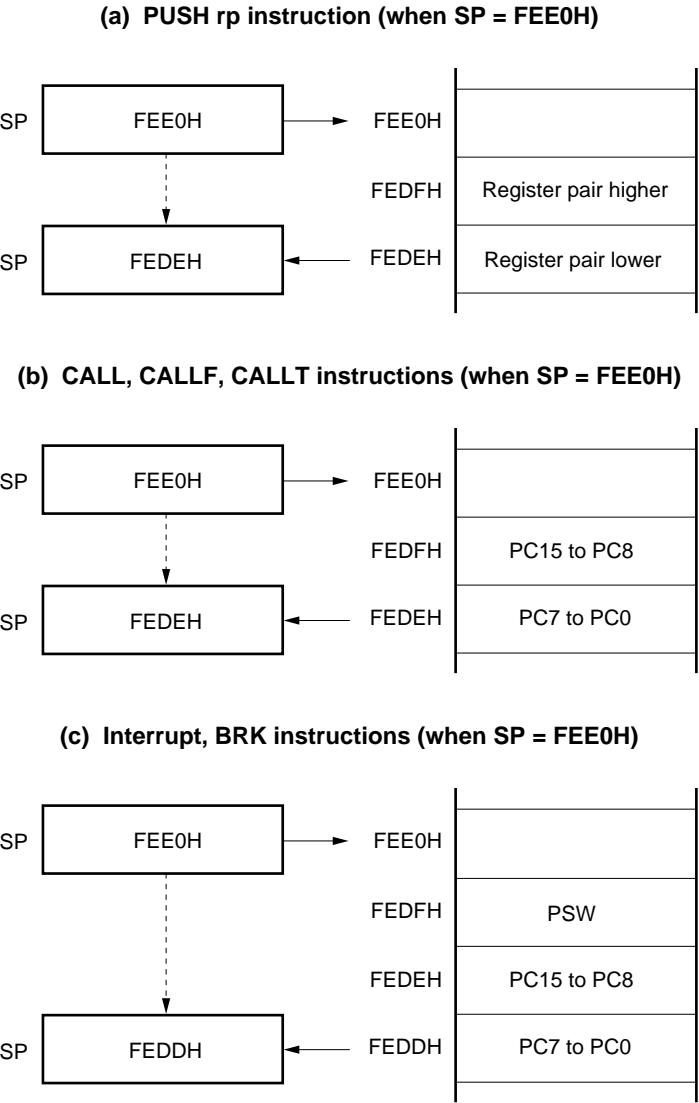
(a) PUSH rp instruction (when SP = FEE0H)

SP FEE0H

SP FEDEH

FEE0H

FEDFH Register pair higher

FEDEH Register pair lower

(b) CALL, CALLF, CALLT instructions (when SP = FEE0H)

SP FEE0H

SP FEDEH

FEE0H

FEDFH PC15 to PC8

FEDEH PC7 to PC0

(c) Interrupt, BRK instructions (when SP = FEE0H)

SP FEE0H

SP FEDDH

FEE0H

FEDFH PSW

FEDEH PC15 to PC8

FEDDH PC7 to PC0